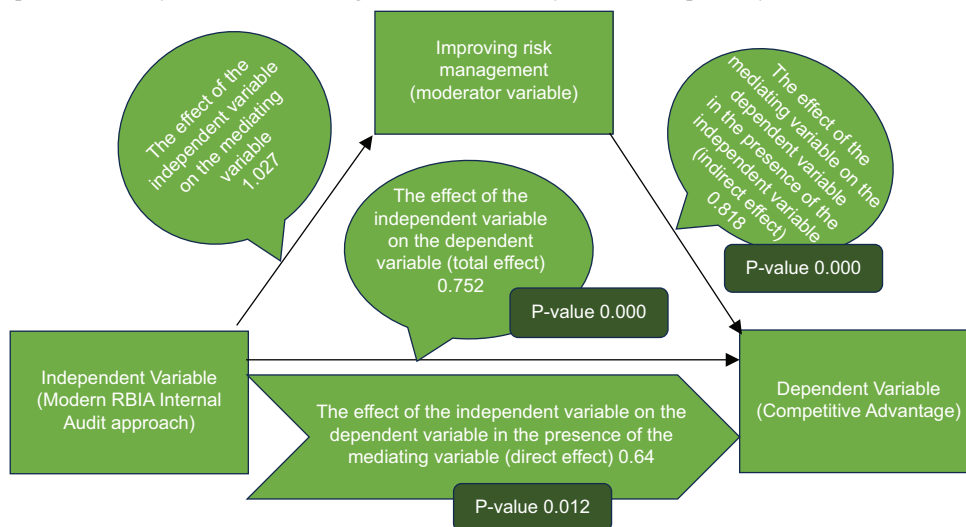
The effect of the independent variable on the mediating variable 1.027

Improving risk management (moderator variable)

The effect of the mediating variable on the dependent variable in the presence of the independent variable (indirect effect) 0.818

P-value 0.000

The effect of the independent variable on the dependent variable (total effect) 0.752

P-value 0.000

Independent Variable (Modern RBIA Internal Audit approach)

The effect of the independent variable on the dependent variable in the presence of the mediating variable (direct effect) 0.64

P-value 0.012

Dependent Variable (Competitive Advantage)